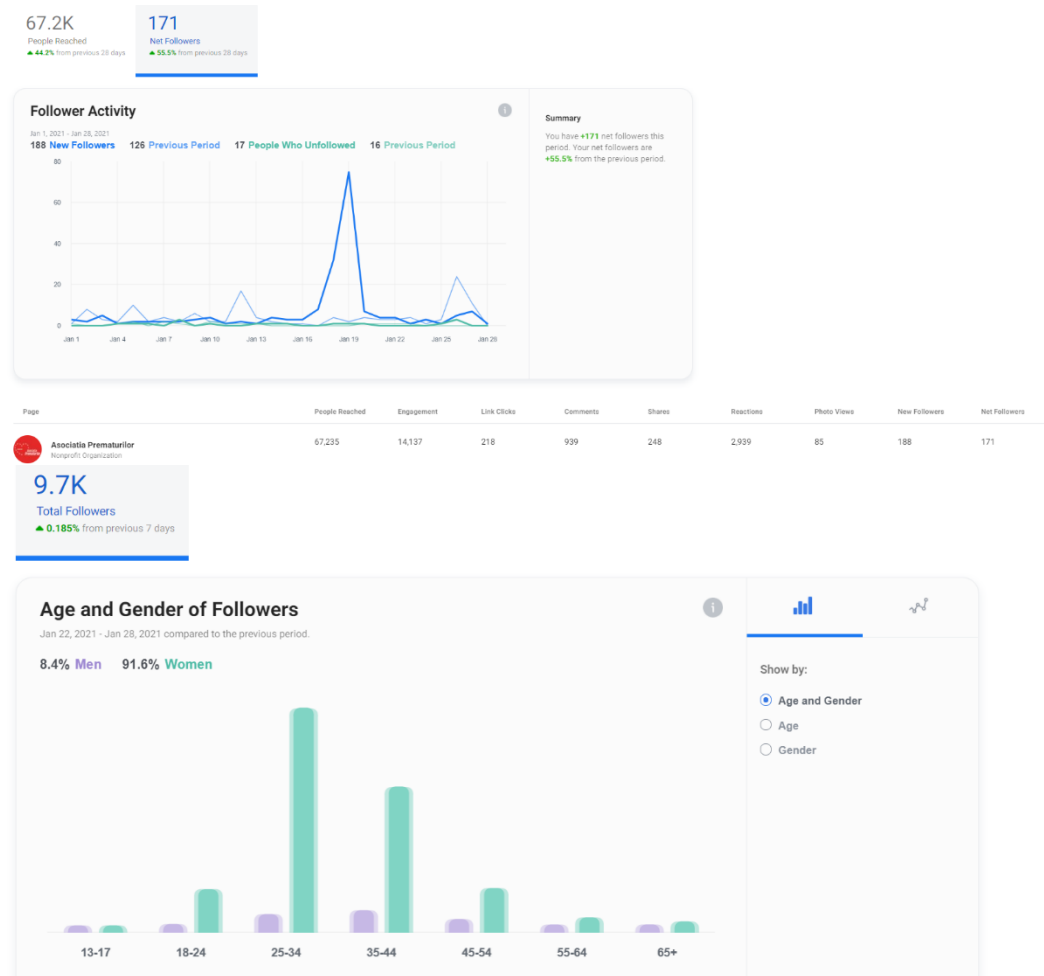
67.2K
People Reached
44.2% from previous 28 days

171
Net Followers
55.5% from previous 28 days

Follower Activity

Jan 1, 2021 - Jan 28, 2021
188 New Followers 126 Previous Period 17 People Who Unfollowed 16 Previous Period

80
60
40
20
0
Jan 1 Jan 4 Jan 7 Jan 10 Jan 13 Jan 16 Jan 19 Jan 22 Jan 25 Jan 28

Summary
You have +171 net followers this period. Your net followers are +55.5% from the previous period.

| Page | People Reached | Engagement | Link Clicks | Comments | Shares | Reactions | Photo Views | New Followers | Net Followers |
|---|---|---|---|---|---|---|---|---|---|
| Asociatia Prematurilor Nonprofit Organization | 67,235 | 14,137 | 218 | 939 | 248 | 2,939 | 85 | 188 | 171 |

9.7K
Total Followers
0.185% from previous 7 days

Age and Gender of Followers
Jan 22, 2021 - Jan 28, 2021 compared to the previous period.
8.4% Men 91.6% Women

13-17 18-24 25-34 35-44 45-54 55-64 65+

Show by:
Age and Gender
Age
Gender